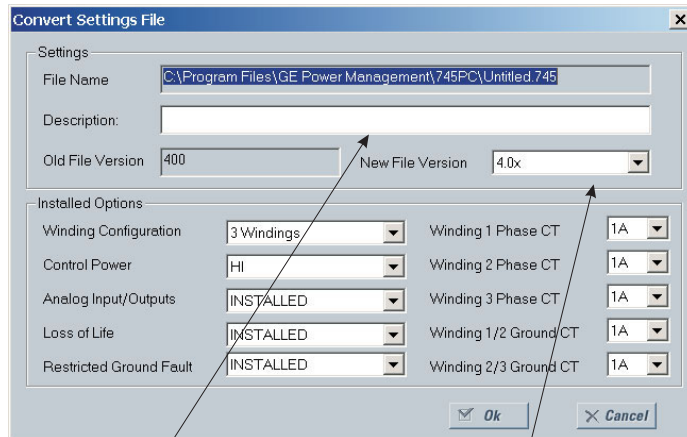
Convert Settings File

Settings

File Name C:\Program Files\GE Power Management\745PC\Untitled.745

Description:

Old File Version 400

New File Version 4.0x

Installed Options

Winding Configuration 3 Windings

Control Power HI

Analog Input/Outputs INSTALLED

Loss of Life INSTALLED

Restricted Ground Fault INSTALLED

Winding 1 Phase CT 1A

Winding 2 Phase CT 1A

Winding 3 Phase CT 1A

Winding 1/2 Ground CT 1A

Winding 2/3 Ground CT 1A

Ok

Cancel